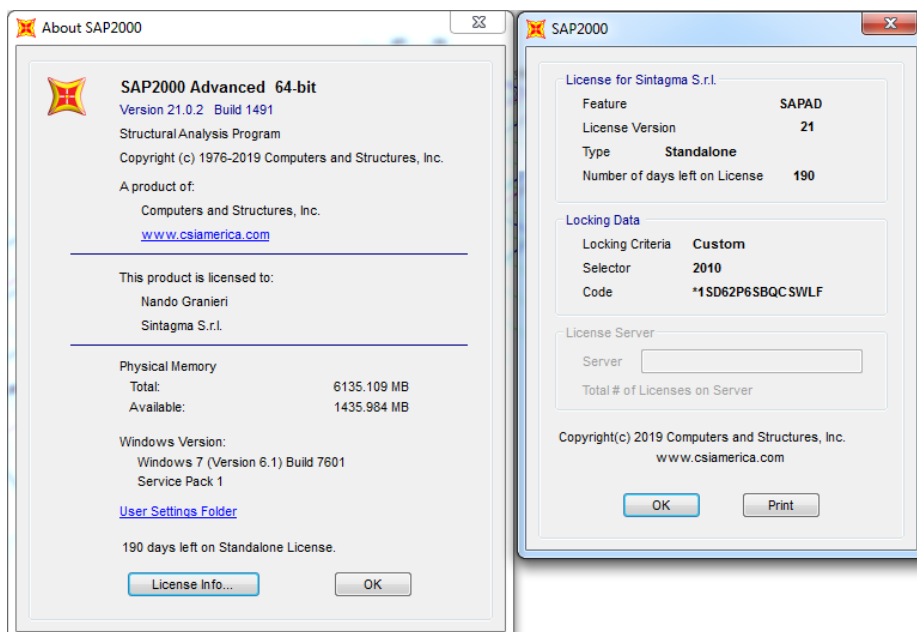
About SAP2000

SAP2000 Advanced 64-bit
Version 21.0.2 Build 1491
Structural Analysis Program
Copyright (c) 1976-2019 Computers and Structures, Inc.

A product of:
Computers and Structures, Inc.
www.csiamerica.com

This product is licensed to:
Nando Granieri
Sintagma S.r.l.

Physical Memory
Total: 6135.109 MB
Available: 1435.984 MB

Windows Version:
Windows 7 (Version 6.1) Build 7601
Service Pack 1

User Settings Folder

190 days left on Standalone License.

License Info...
OK

SAP2000

License for Sintagma S.r.l.
Feature SAPAD
License Version 21
Type Standalone
Number of days left on License 190

Locking Data
Locking Criteria Custom
Selector 2010
Code *1SD62P6SBQCSWLF

License Server
Server
Total # of Licenses on Server

Copyright(c) 2019 Computers and Structures, Inc.
www.csiamerica.com

OK
Print